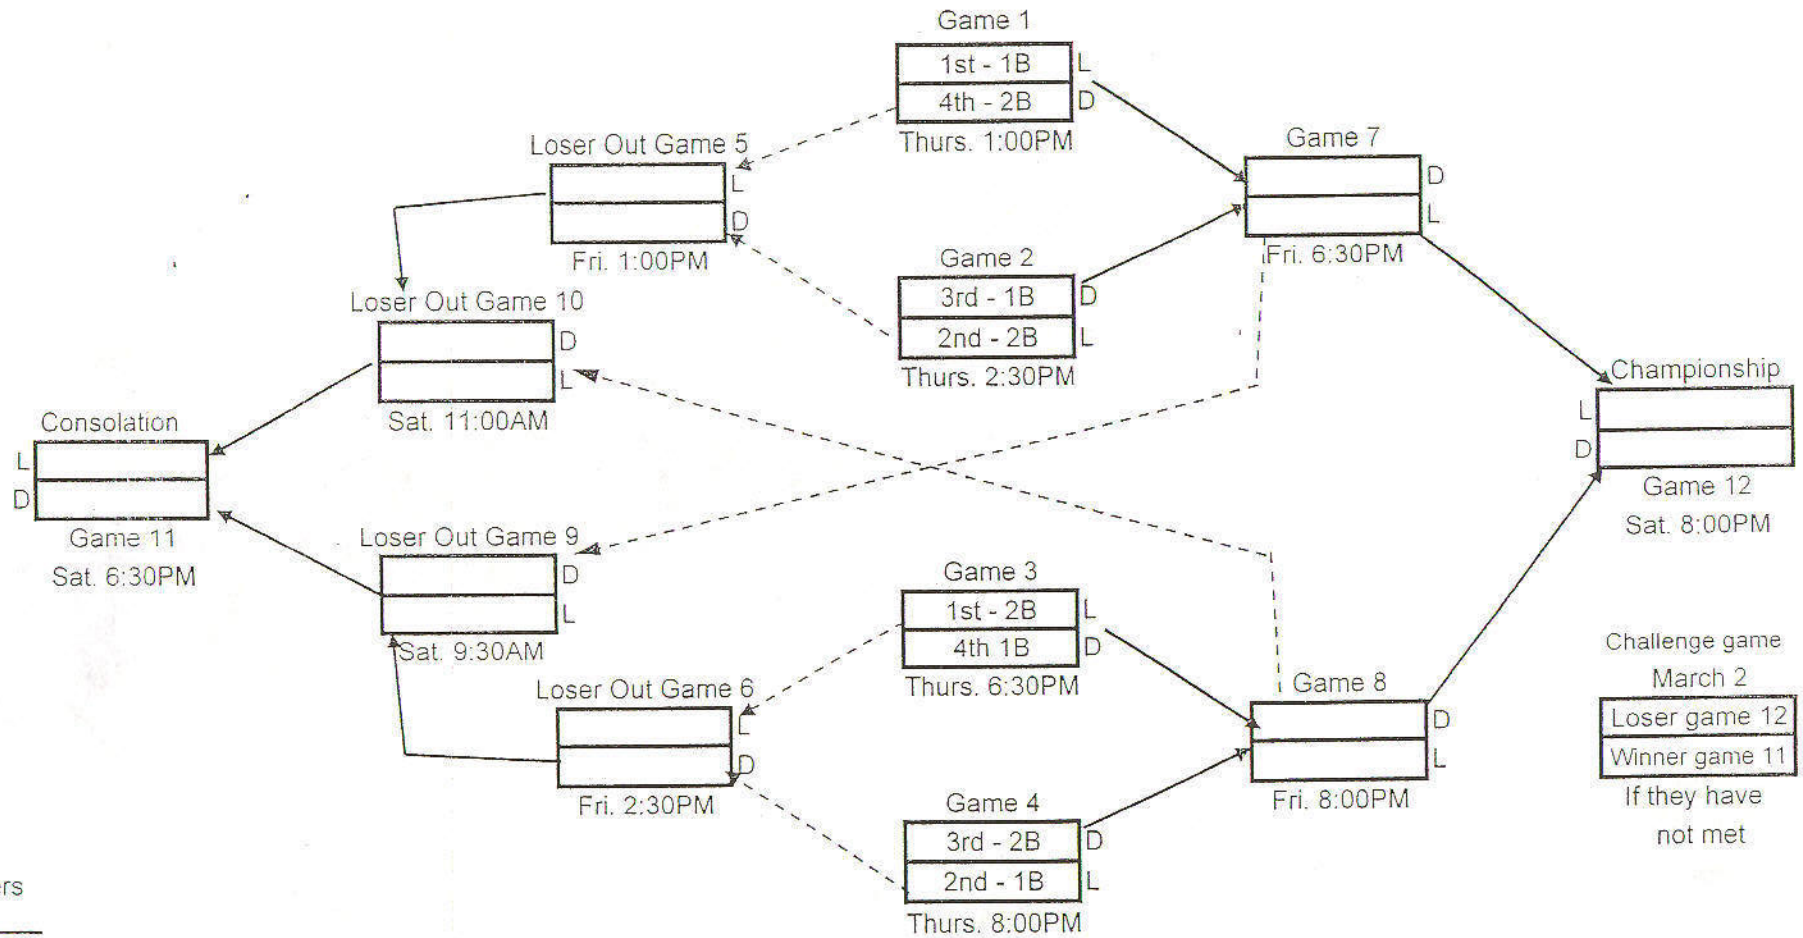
Game 1
1st - 1B L
4th - 2B D
Thurs. 1:00PM

Game 2
3rd - 1B D
2nd - 2B L
Thurs. 2:30PM

Game 3
1st - 2B L
4th 1B D
Thurs. 6:30PM

Game 4
3rd - 2B D
2nd - 1B L
Thurs. 8:00PM

Loser Out Game 5
L
D
Fri. 1:00PM

Loser Out Game 6
L
D
Fri. 2:30PM

Game 7
D
L
Fri. 6:30PM

Game 8
D
L
Fri. 8:00PM

Loser Out Game 9
D
L
Sat. 9:30AM

Loser Out Game 10
D
L
Sat. 11:00AM

Consolation
L
D
Game 11
Sat. 6:30PM

Championship
L
D
Game 12
Sat. 8:00PM

Challenge game
March 2
Loser game 12
Winner game 11
If they have not met

rs